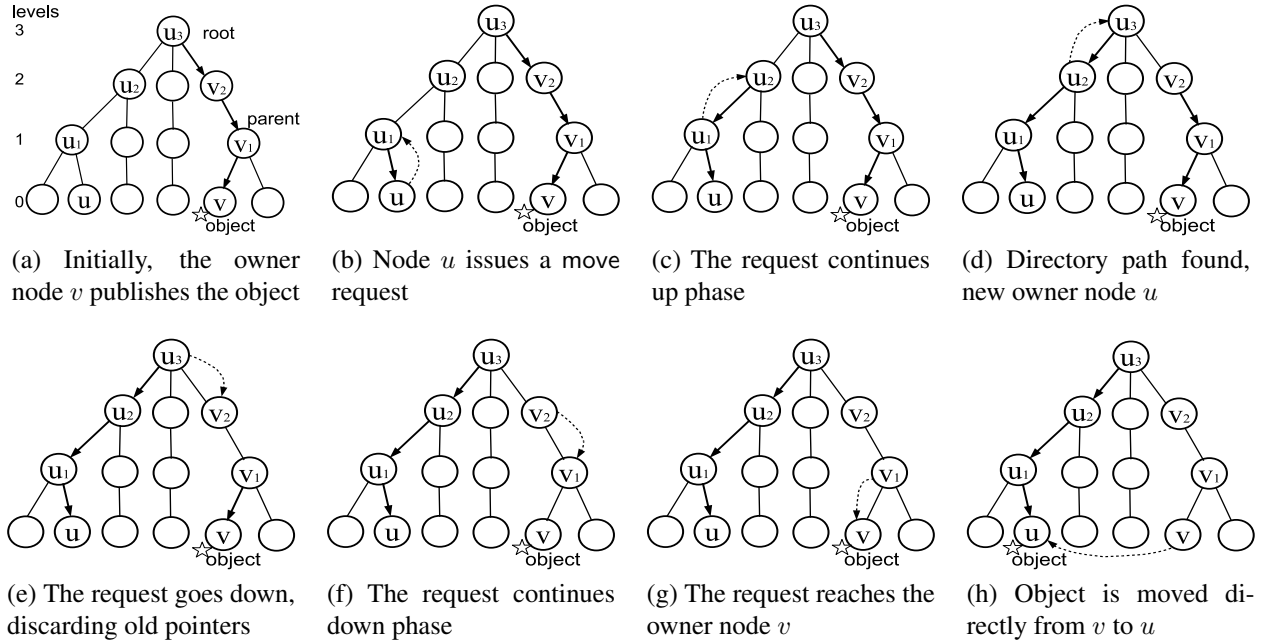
levels
3
2
1
0

$u_3$ root
$u_2$ $v_2$
parent
$u_1$ $v_1$
u v
object

(a) Initially, the owner node $v$ publishes the object

$u_3$ $u_2$ $v_2$ $u_1$ $v_1$ u v object

(b) Node $u$ issues a move request

$u_3$ $u_2$ $v_2$ $u_1$ $v_1$ u v object

(c) The request continues up phase

$u_3$ $u_2$ $v_2$ $u_1$ $v_1$ u v object

(d) Directory path found, new owner node $u$

$u_3$ $u_2$ $v_2$ $u_1$ $v_1$ u v object

(e) The request goes down, discarding old pointers

$u_3$ $u_2$ $v_2$ $u_1$ $v_1$ u v object

(f) The request continues down phase

$u_3$ $u_2$ $v_2$ $u_1$ $v_1$ u v object

(g) The request reaches the owner node $v$

$u_3$ $u_2$ $v_2$ $u_1$ $v_1$ u object v

(h) Object is moved directly from $v$ to $u$